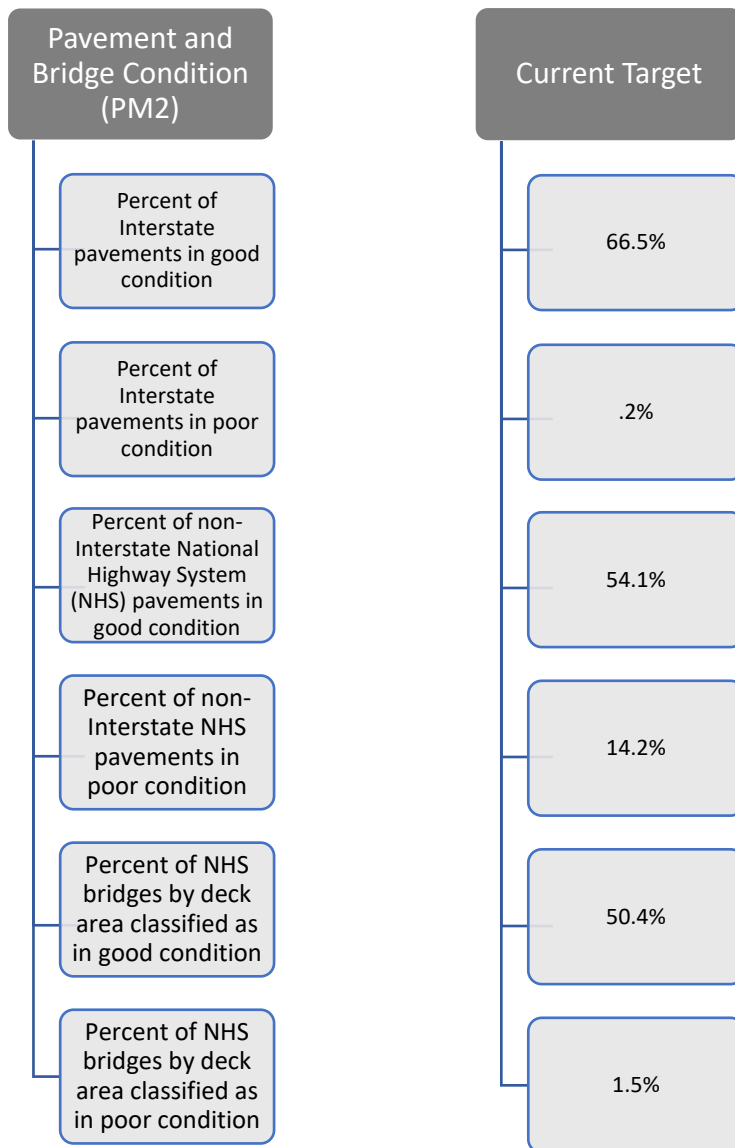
Pavement and Bridge Condition (PM2)

Percent of Interstate pavements in good condition

Percent of Interstate pavements in poor condition

Percent of non-Interstate National Highway System (NHS) pavements in good condition

Percent of non-Interstate NHS pavements in poor condition

Percent of NHS bridges by deck area classified as in good condition

Percent of NHS bridges by deck area classified as in poor condition

Current Target

66.5%

.2%

54.1%

14.2%

50.4%

1.5%